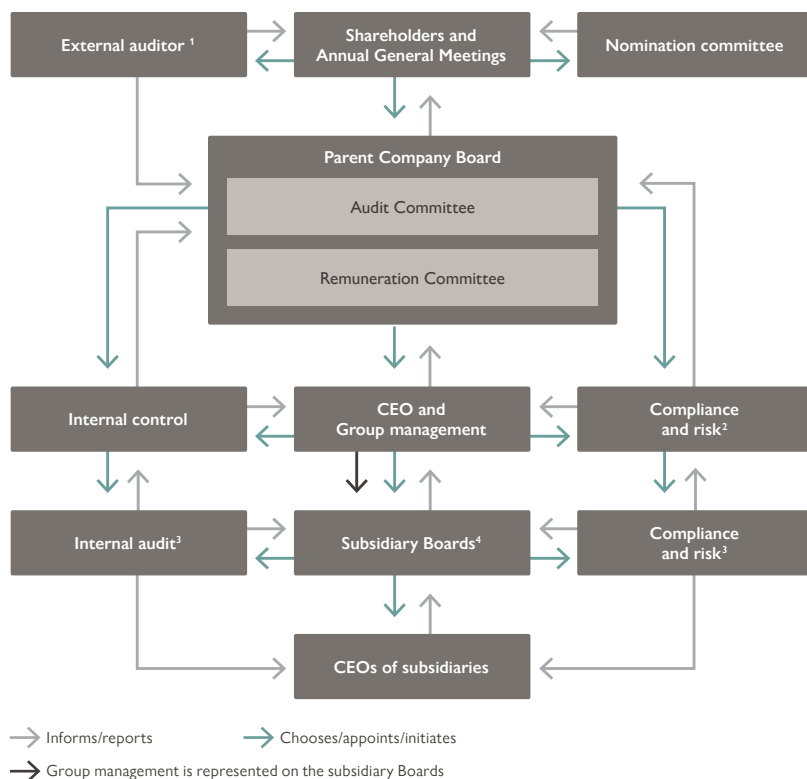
External auditor $^1$

Shareholders and Annual General Meetings

Nomination committee

Parent Company Board

Audit Committee

Remuneration Committee

Internal control

CEO and Group management

Compliance and risk$^2$

Internal audit$^3$

Subsidiary Boards$^4$

Compliance and risk$^3$

CEOs of subsidiaries

Informs/reports

Chooses/appoints/initiates

Group management is represented on the subsidiary Boards